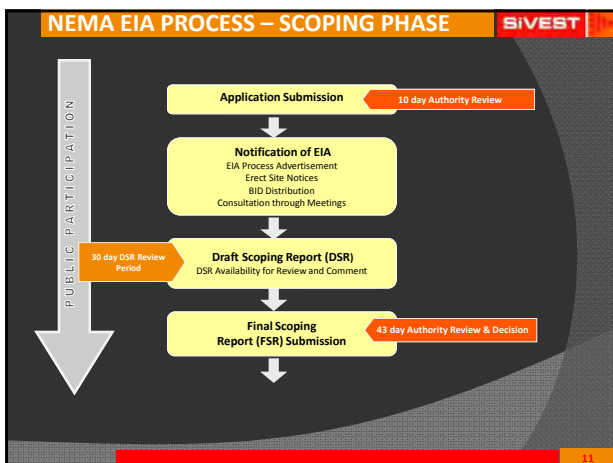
NEMA EIA PROCESS – SCOPING PHASE

SiVEST

PUBLIC PARTICIPATION

Application Submission

10 day Authority Review

Notification of EIA
EIA Process Advertisement
Erect Site Notices
BID Distribution
Consultation through Meetings

30 day DSR Review Period

Draft Scoping Report (DSR)
DSR Availability for Review and Comment

Final Scoping Report (FSR) Submission

43 day Authority Review & Decision

11